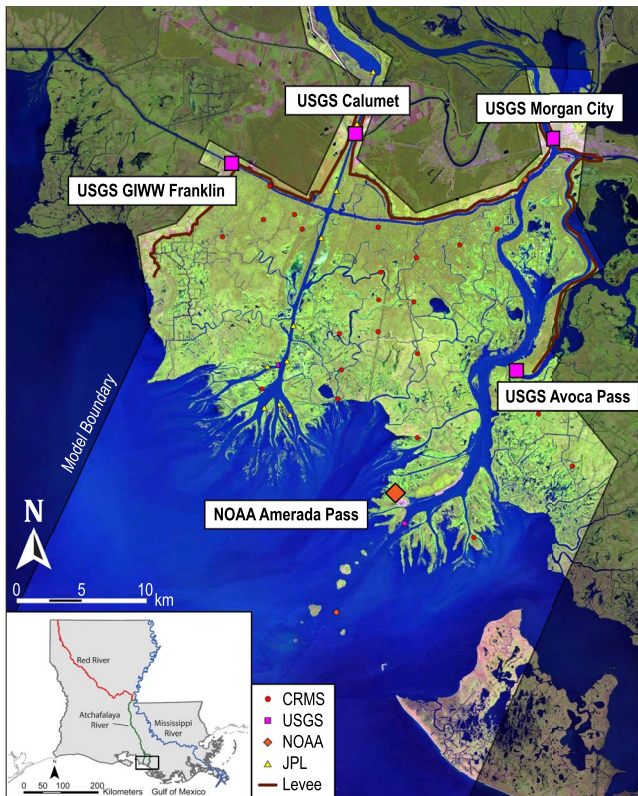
USGS Calumet

USGS Morgan City

USGS GIWW Franklin

Model Boundary

USGS Avoca Pass

NOAA Amerada Pass

N

0 5 10 km

Red River

Atchafalaya River

Mississippi River

N

0 50 100 200 Kilometers

Gulf of Mexico

CRMS

USGS

NOAA

JPL

Levee